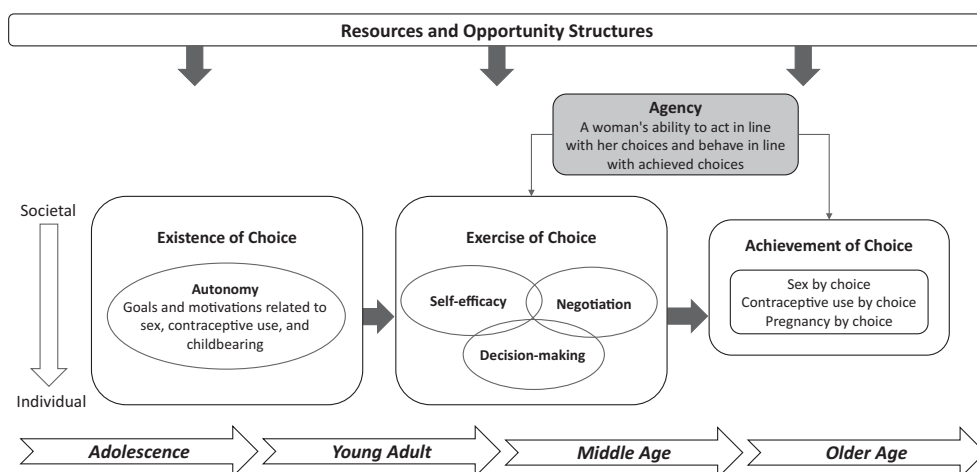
Resources and Opportunity Structures

Agency
A woman's ability to act in line with her choices and behave in line with achieved choices

Societal

Individual

Existence of Choice

Autonomy
Goals and motivations related to sex, contraceptive use, and childbearing

Exercise of Choice

Self-efficacy

Negotiation

Decision-making

Achievement of Choice

Sex by choice
Contraceptive use by choice
Pregnancy by choice

Adolescence

Young Adult

Middle Age

Older Age